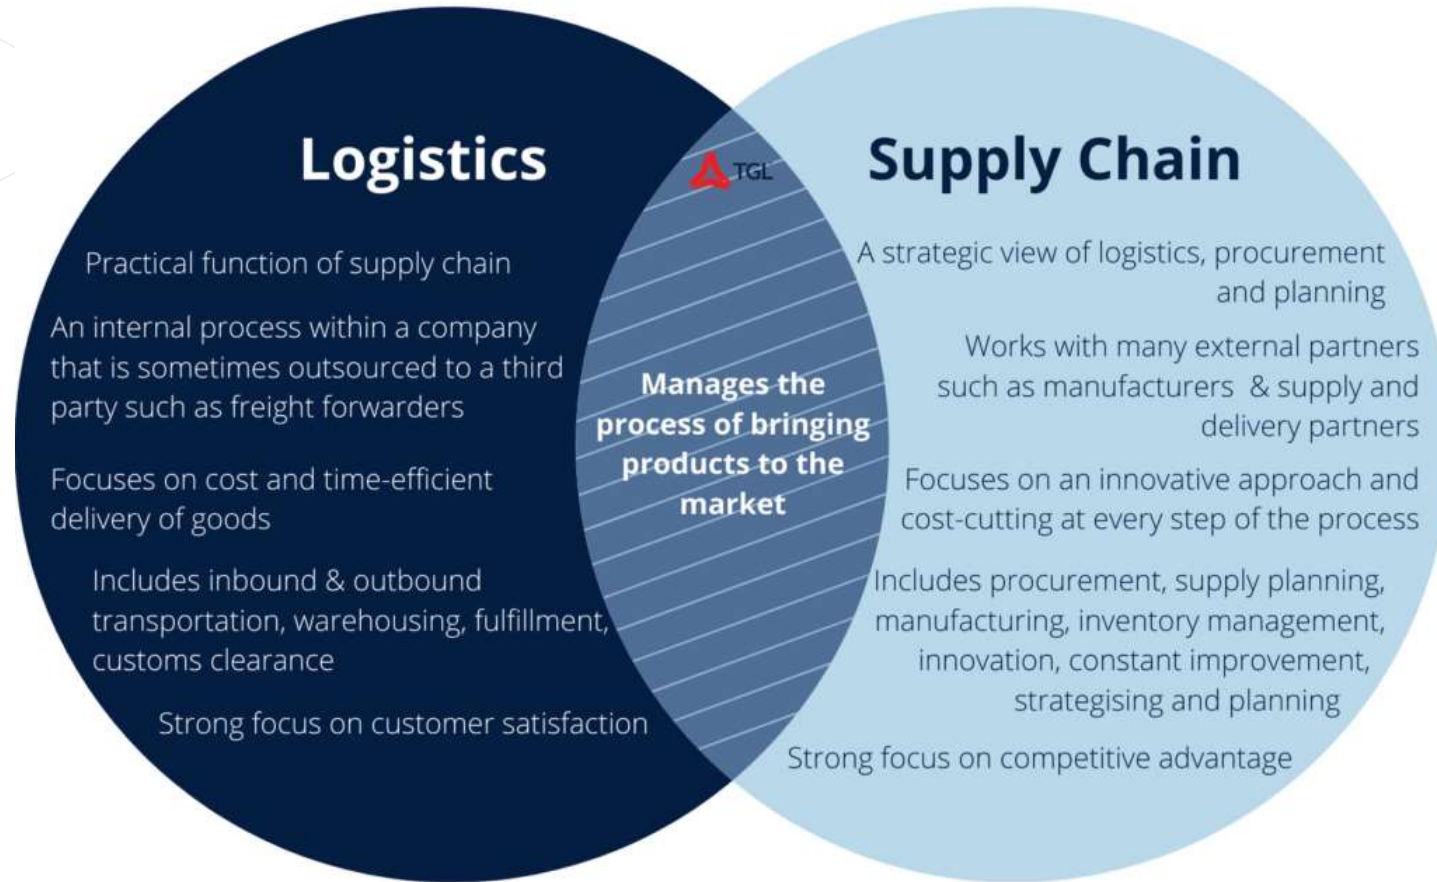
Logistics

TGL

Supply Chain

Practical function of supply chain

An internal process within a company that is sometimes outsourced to a third party such as freight forwarders

Focuses on cost and time-efficient delivery of goods

Includes inbound & outbound transportation, warehousing, fulfillment, customs clearance

Strong focus on customer satisfaction

Manages the process of bringing products to the market

A strategic view of logistics, procurement and planning

Works with many external partners such as manufacturers & supply and delivery partners

Focuses on an innovative approach and cost-cutting at every step of the process

Includes procurement, supply planning, manufacturing, inventory management, innovation, constant improvement, strategising and planning

Strong focus on competitive advantage